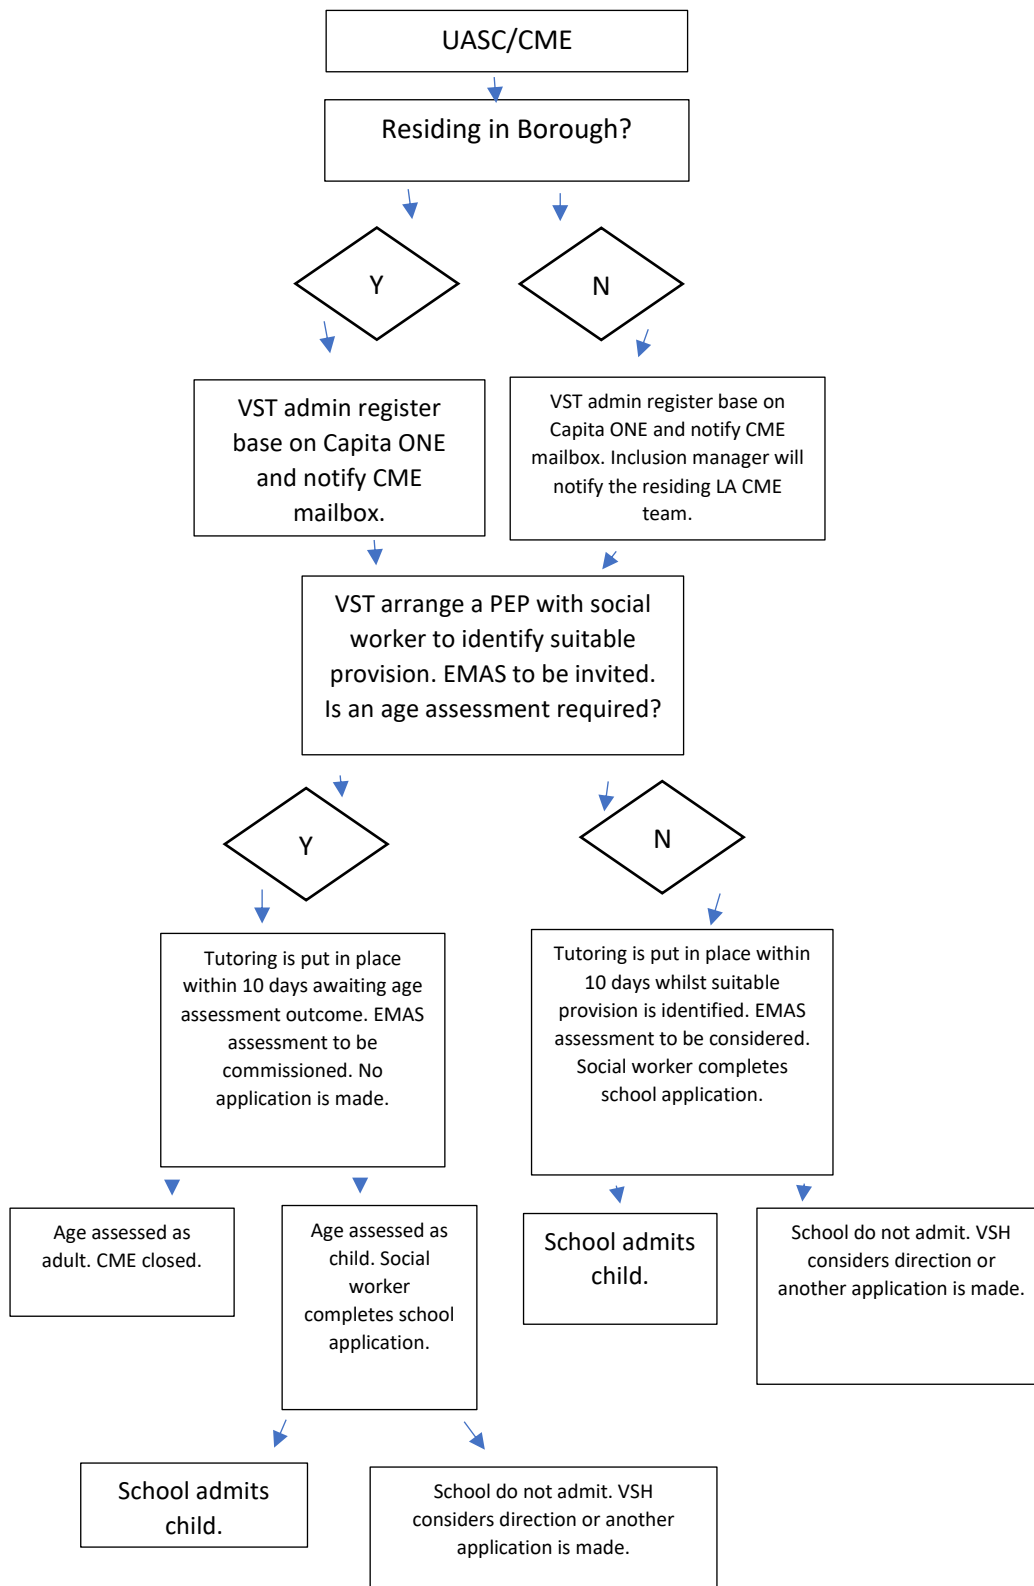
UASC/CME

Residing in Borough?

Y

N

VST admin register base on Capita ONE and notify CME mailbox.

VST admin register base on Capita ONE and notify CME mailbox. Inclusion manager will notify the residing LA CME team.

VST arrange a PEP with social worker to identify suitable provision. EMAS to be invited. Is an age assessment required?

Y

N

Tutoring is put in place within 10 days awaiting age assessment outcome. EMAS assessment to be commissioned. No application is made.

Tutoring is put in place within 10 days whilst suitable provision is identified. EMAS assessment to be considered. Social worker completes school application.

Age assessed as adult. CME closed.

Age assessed as child. Social worker completes school application.

School admits child.

School do not admit. VSH considers direction or another application is made.

School admits child.

School do not admit. VSH considers direction or another application is made.